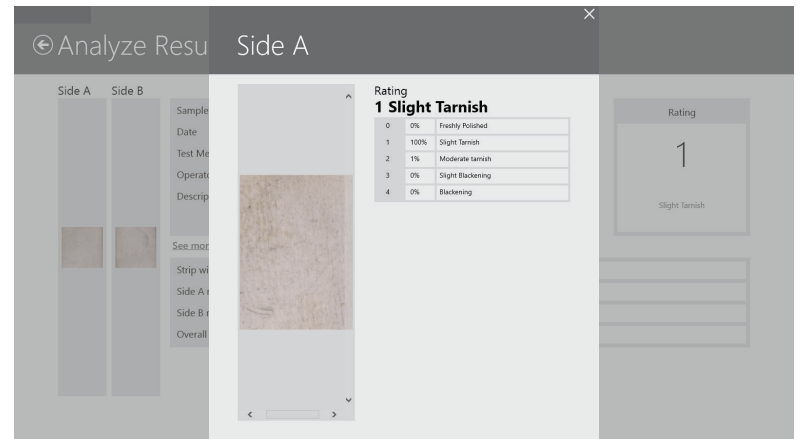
Analyze Resu

Side A Side B

Sample
Date
Test Me
Operato
Descrip

See mor

Strip wi
Side A r
Side B r
Overall

Side A

×

Rating
1 Slight Tarnish

| 0 | 0% | Freshly Polished |
|---|---|---|
| 1 | 100% | Slight Tarnish |
| 2 | 1% | Moderate tarnish |
| 3 | 0% | Slight Blackening |
| 4 | 0% | Blackening |

Rating

1

Slight Tarnish